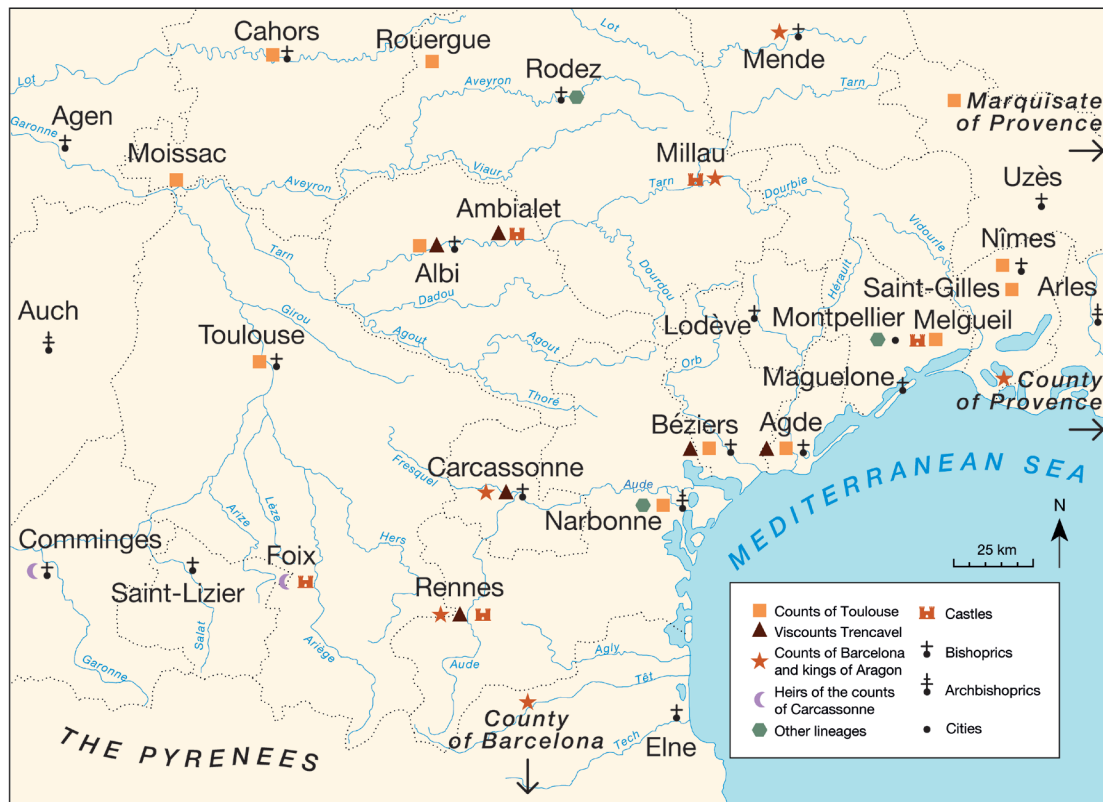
Cahors
Rouergue
Lot
Lot
Mende
Lot
Aveyron
Rodez
Tarn
Agen
Garonne
Marquisate of Provence
Moissac
Millau
Viaur
Aveyron
Tarn
Dourbie
Uzès
Ambialet
Tarn
Albi
Dourdou
Hérault
Vidourle
Nîmes
Dadou
Saint-Gilles
Arles
Auch
Girou
Toulouse
Agout
Agout
Lodève
Montpellier
Melgueil
Orb
Maguelone
County of Provence
Thoré
Béziers
Agde
Fresquel
Carcassonne
Aude
MEDITERRANEAN SEA
Narbonne
N
Comminges
Arize
Lèze
Hers
Foix
25 km
Saint-Lizier
Rennes
Salat
Ariège
Aude
Agly
Têt
Garonne
County of Barcelona
Tech
Elne
THE PYRENEES

Counts of Toulouse
Viscounts Trencavel
Counts of Barcelona and kings of Aragon
Heirs of the counts of Carcassonne
Other lineages
Castles
Bishoprics
Archbishoprics
Cities